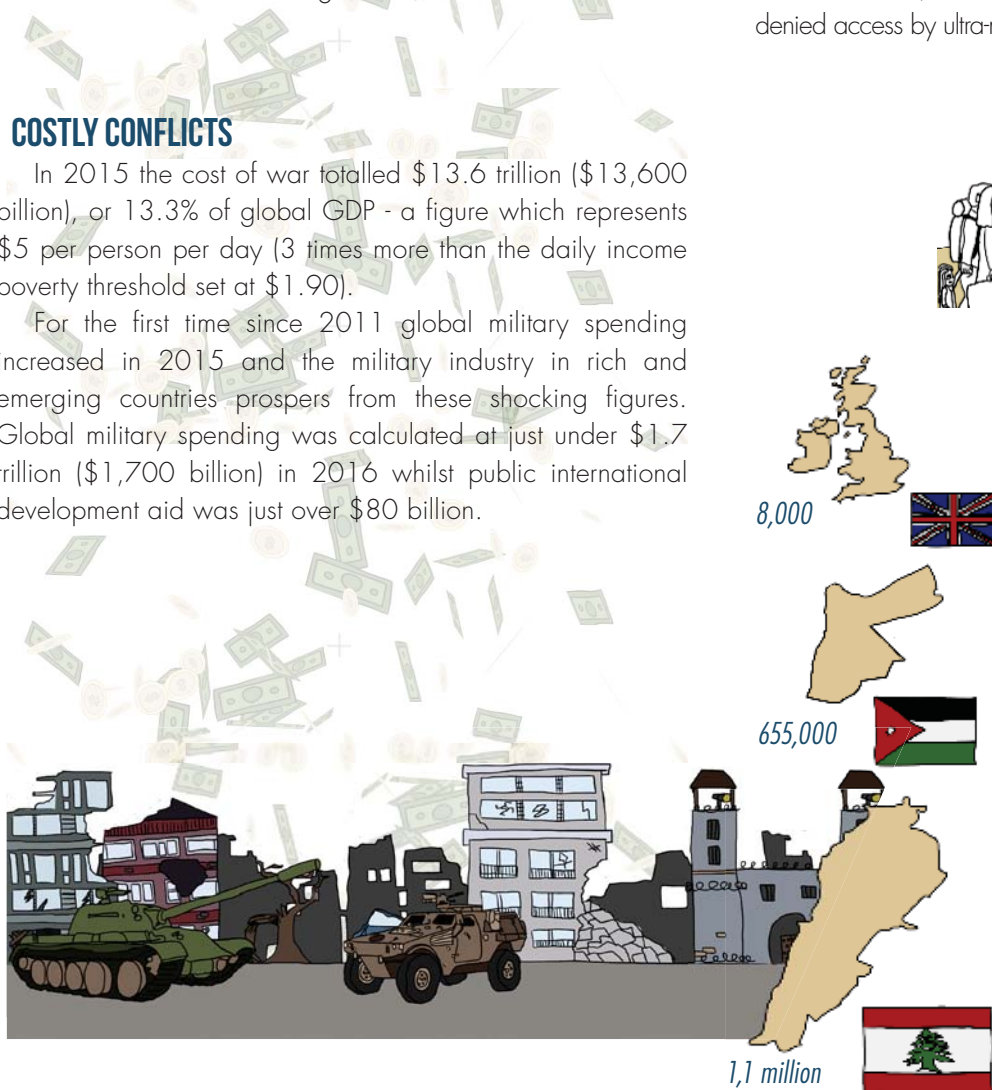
denied access by ultra-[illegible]

COSTLY CONFLICTS

In 2015 the cost of war totalled \$13.6 trillion (\$13,600 billion), or 13.3% of global GDP - a figure which represents \$5 per person per day (3 times more than the daily income poverty threshold set at \$1.90).

For the first time since 2011 global military spending increased in 2015 and the military industry in rich and emerging countries prospers from these shocking figures. Global military spending was calculated at just under \$1.7 trillion (\$1,700 billion) in 2016 whilst public international development aid was just over \$80 billion.

8,000

655,000

1,1 million